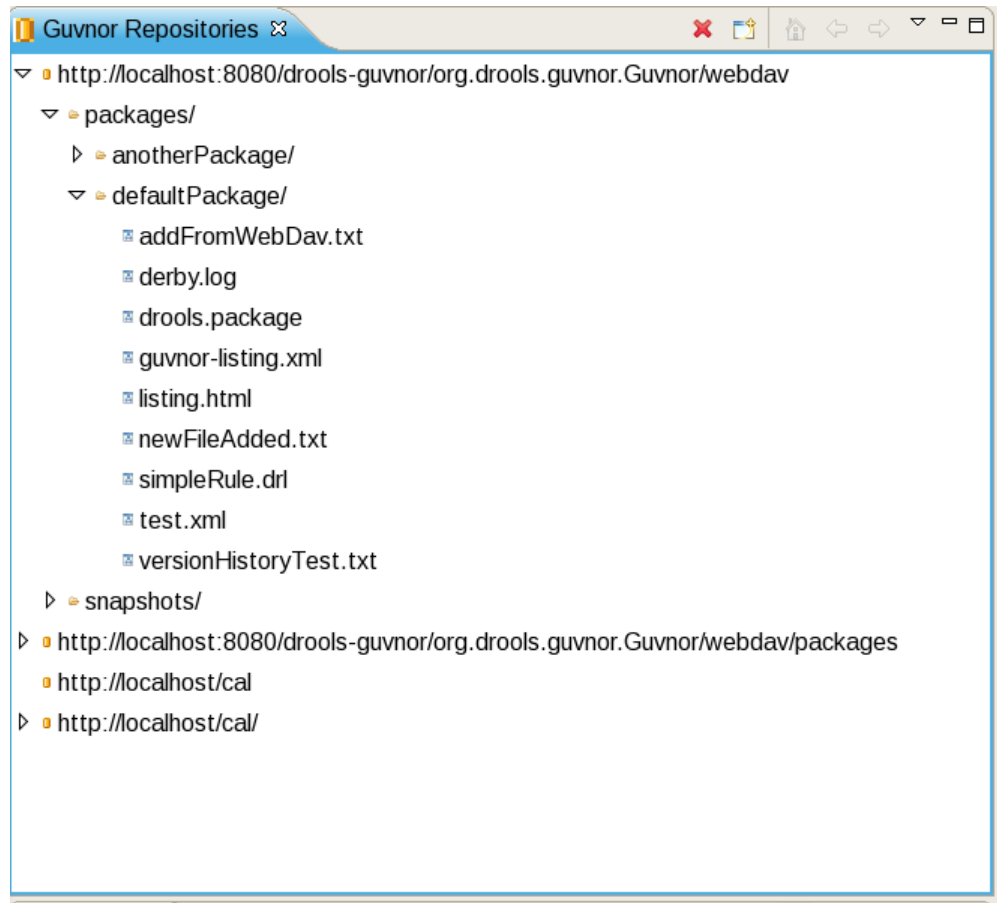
Guvnor Repositories

http://localhost:8080/drools-guvnor/org.drools.guvnor.Guvnor/webdav
packages/
anotherPackage/
defaultPackage/
addFromWebDav.txt
derby.log
drools.package
guvnor-listing.xml
listing.html
newFileAdded.txt
simpleRule.drl
test.xml
versionHistoryTest.txt
snapshots/
http://localhost:8080/drools-guvnor/org.drools.guvnor.Guvnor/webdav/packages
http://localhost/cal
http://localhost/cal/